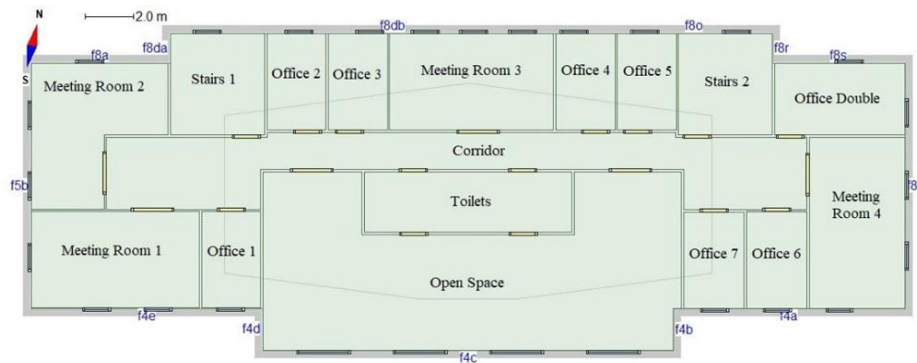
N
S
2.0 m
f8a
f8da
f8db
f8o
f8r
f8s
Meeting Room 2
Stairs 1
Office 2
Office 3
Meeting Room 3
Office 4
Office 5
Stairs 2
Office Double
Corridor
f5b
f8
Toilets
Meeting Room 4
Meeting Room 1
Office 1
Office 7
Office 6
Open Space
f4e
f4d
f4b
f4a
f4c